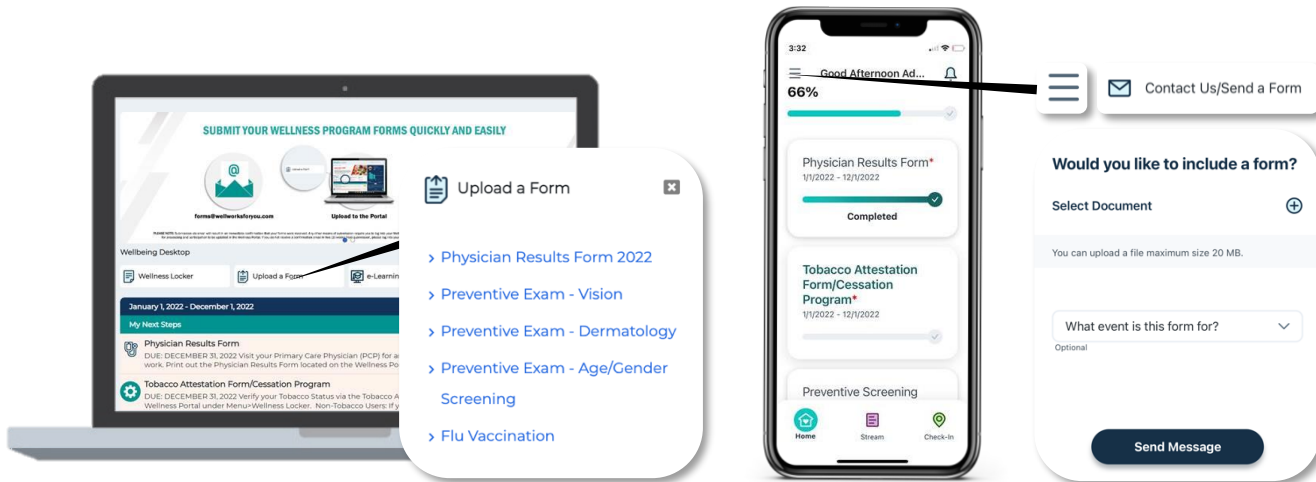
SUBMIT YOUR WELLNESS PROGRAM FORMS QUICKLY AND EASILY

forms@wellworksforyou.com

Upload to the Portal

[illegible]

Wellbeing Desktop

Wellness Locker

Upload a Form

e-Learning

January 1, 2022 - December 1, 2022

My Next Steps

Physician Results Form

DUE: DECEMBER 31, 2022 Visit your Primary Care Physician (PCP) for a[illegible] work. Print out the Physician Results Form located on the Wellness Po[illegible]

Tobacco Attestation Form/Cessation Program

DUE: DECEMBER 31, 2022 Verify your Tobacco Status via the Tobacco A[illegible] Wellness Portal under Menu>Wellness Locker. Non-Tobacco Users: If y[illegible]

Upload a Form

› Physician Results Form 2022

› Preventive Exam - Vision

› Preventive Exam - Dermatology

› Preventive Exam - Age/Gender Screening

› Flu Vaccination

3:32

Good Afternoon Ad...

66%

Physician Results Form*
1/1/2022 - 12/1/2022

Completed

Tobacco Attestation Form/Cessation Program*
1/1/2022 - 12/1/2022

Preventive Screening

Home

Stream

Check-In

Contact Us/Send a Form

Would you like to include a form?

Select Document

You can upload a file maximum size 20 MB.

What event is this form for?

Optional

Send Message